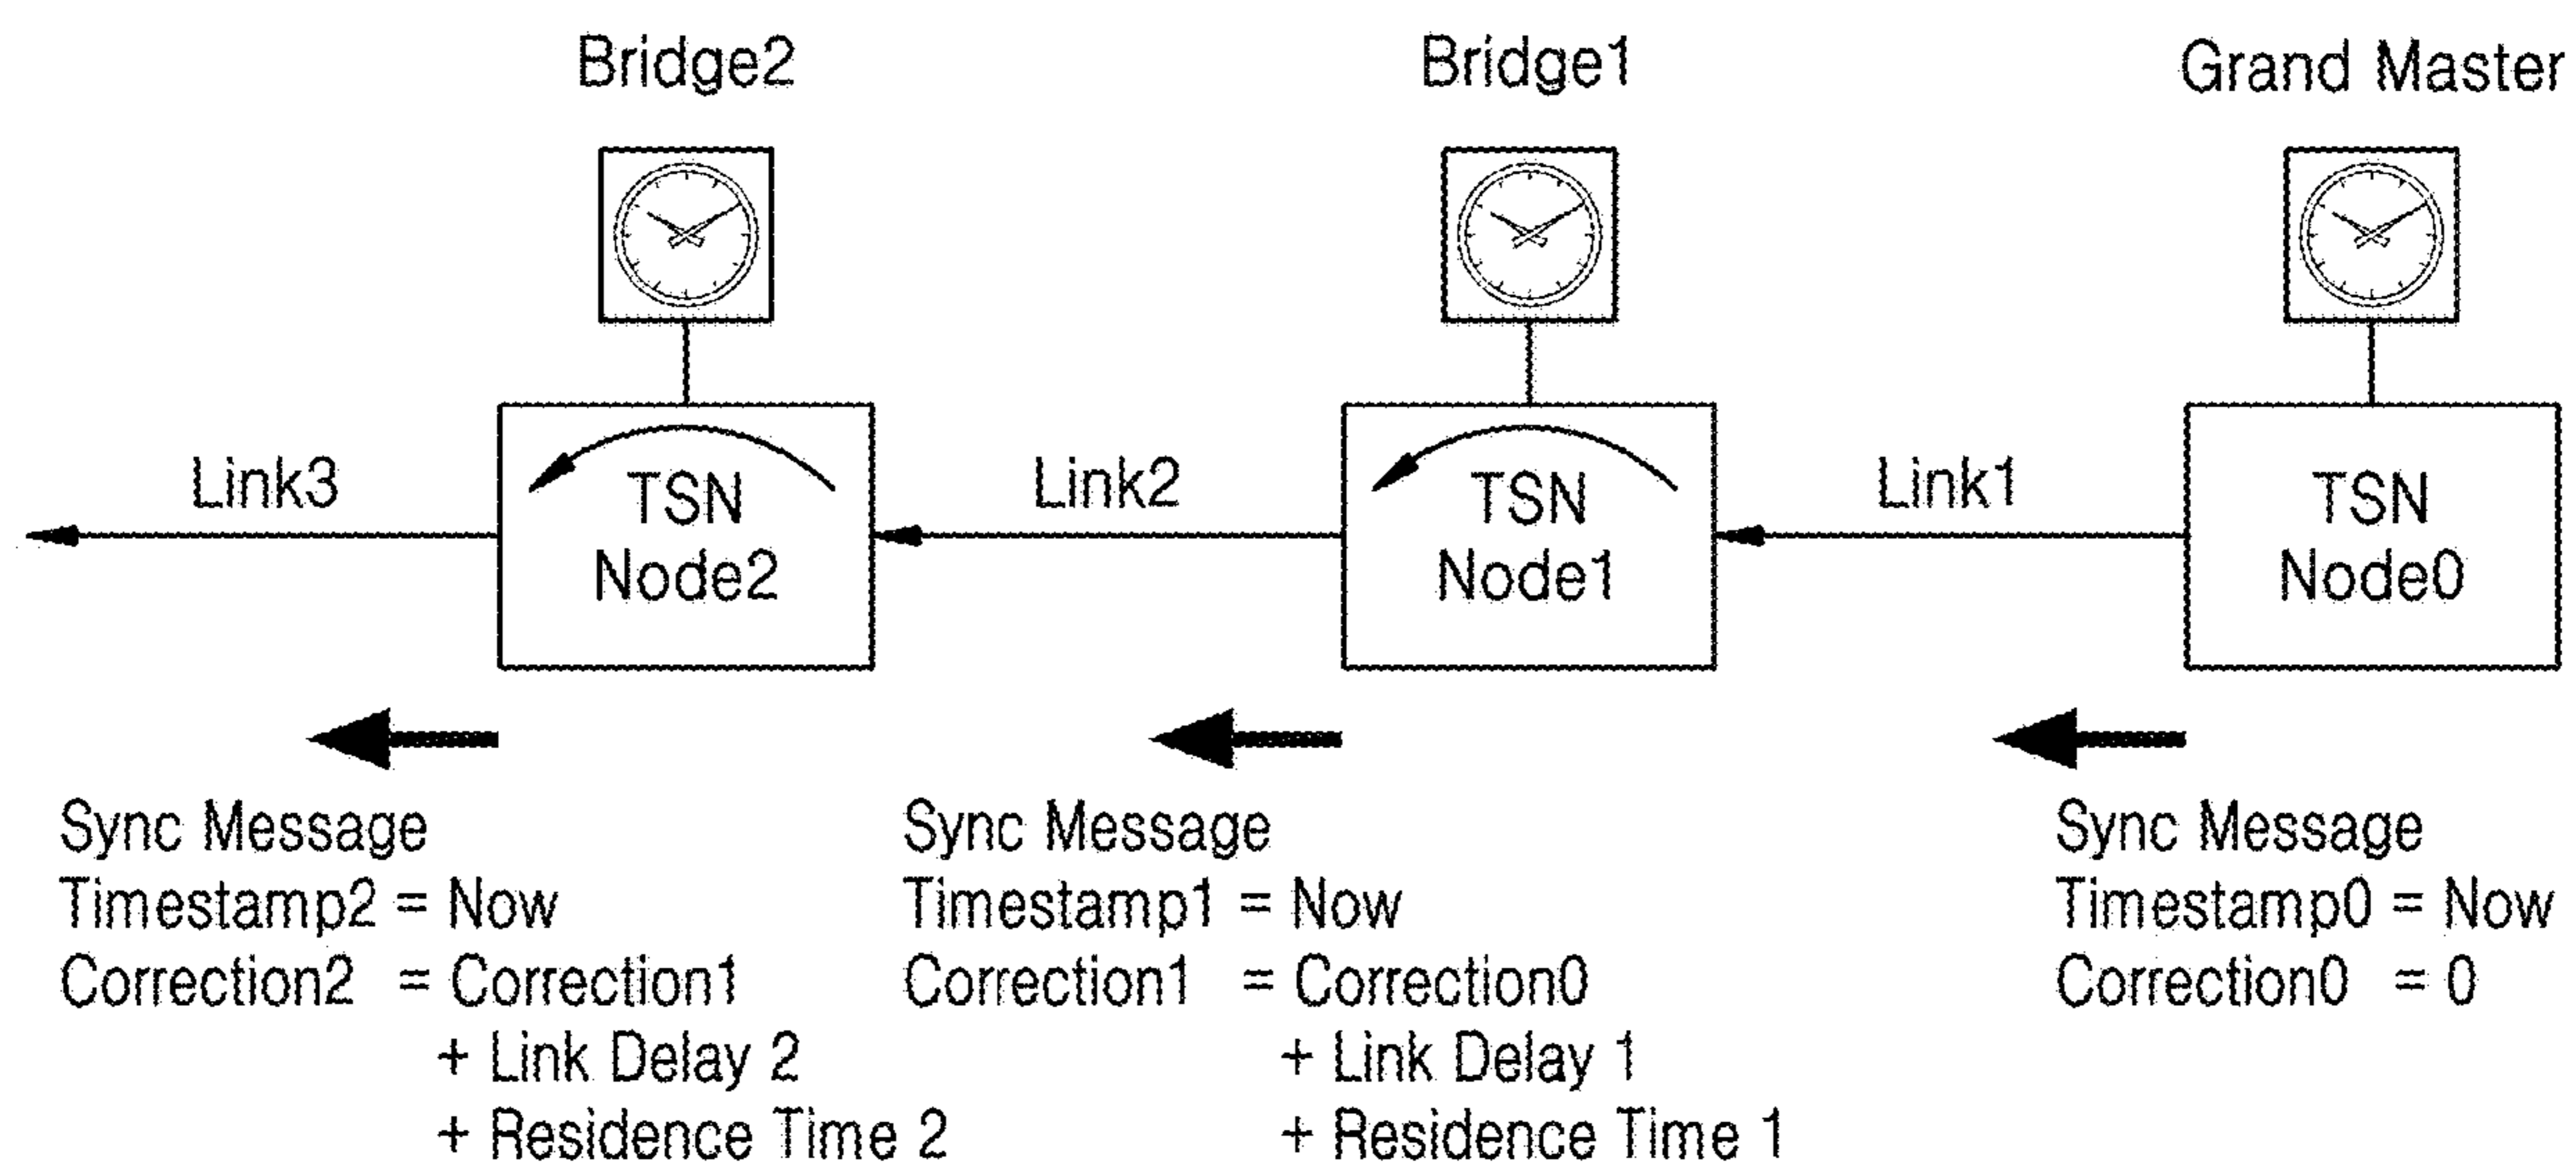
Bridge2

Bridge1

Grand Master

Link3

TSN Node2

Link2

TSN Node1

Link1

TSN Node0

Sync Message
Timestamp2 = Now
Correction2 = Correction1
+ Link Delay 2
+ Residence Time 2

Sync Message
Timestamp1 = Now
Correction1 = Correction0
+ Link Delay 1
+ Residence Time 1

Sync Message
Timestamp0 = Now
Correction0 = 0